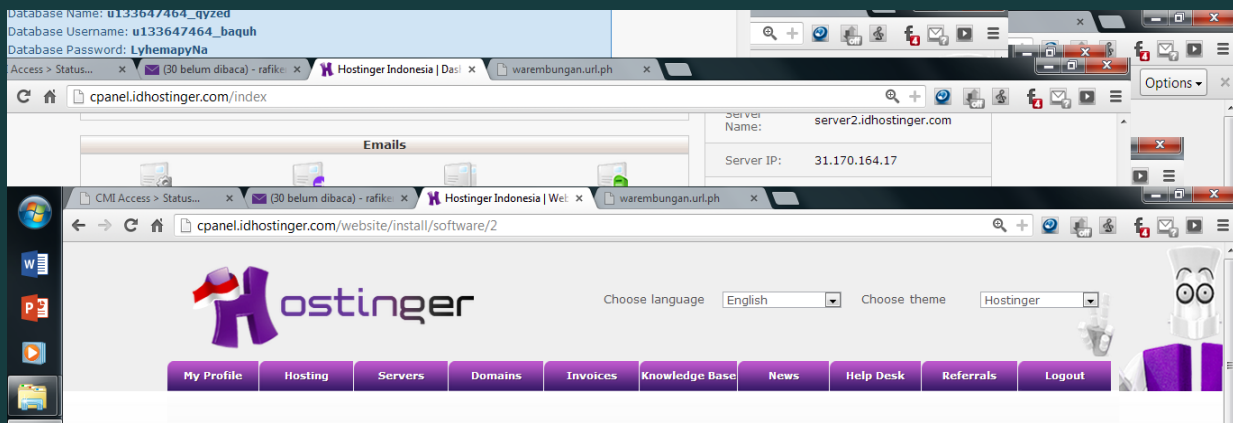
Database Name: u133647464_qyzed
Database Username: u133647464_baquh
Database Password: LyhemapyNa

Access > Status... × (30 belum dibaca) - rafike × Hostinger Indonesia | Dasl × warembungan.url.ph ×

cpanel.idhostinger.com/index

Options

Emails

Server Name: server2.idhostinger.com

Server IP: 31.170.164.17

CMI Access > Status... × (30 belum dibaca) - rafike × Hostinger Indonesia | Web × warembungan.url.ph ×

cpanel.idhostinger.com/website/install/software/2

Hostinger

Choose language English

Choose theme Hostinger

My Profile | Hosting | Servers | Domains | Invoices | Knowledge Base | News | Help Desk | Referrals | Logout